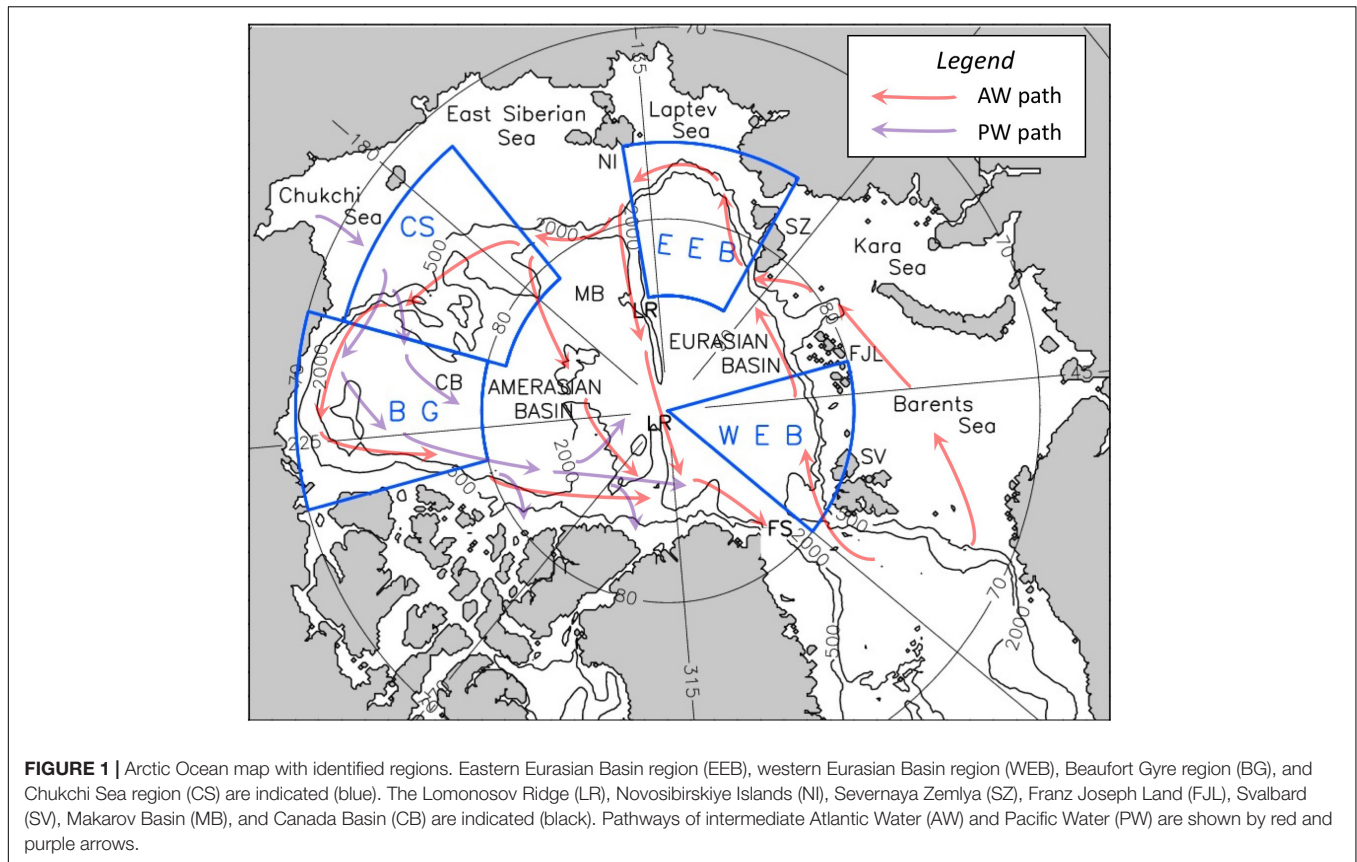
Legend
AW path
PW path

70
135
East Siberian Sea
Laptev Sea
NI
180
Chukchi Sea
CS
500
2000
EEB
SZ
Kara Sea
MB
80
LR
EURASIAN BASIN
FJL
80
45
2000
70
CB
AMERASIAN BASIN
LR
BG
WEB
Barents Sea
225
2000
500
SV
FS
2000
2000
500
80
70
500
2000
70
315

**FIGURE 1 |** Arctic Ocean map with identified regions. Eastern Eurasian Basin region (EEB), western Eurasian Basin region (WEB), Beaufort Gyre region (BG), and Chukchi Sea region (CS) are indicated (blue). The Lomonosov Ridge (LR), Novosibirskiye Islands (NI), Severnaya Zemlya (SZ), Franz Joseph Land (FJL), Svalbard (SV), Makarov Basin (MB), and Canada Basin (CB) are indicated (black). Pathways of intermediate Atlantic Water (AW) and Pacific Water (PW) are shown by red and purple arrows.